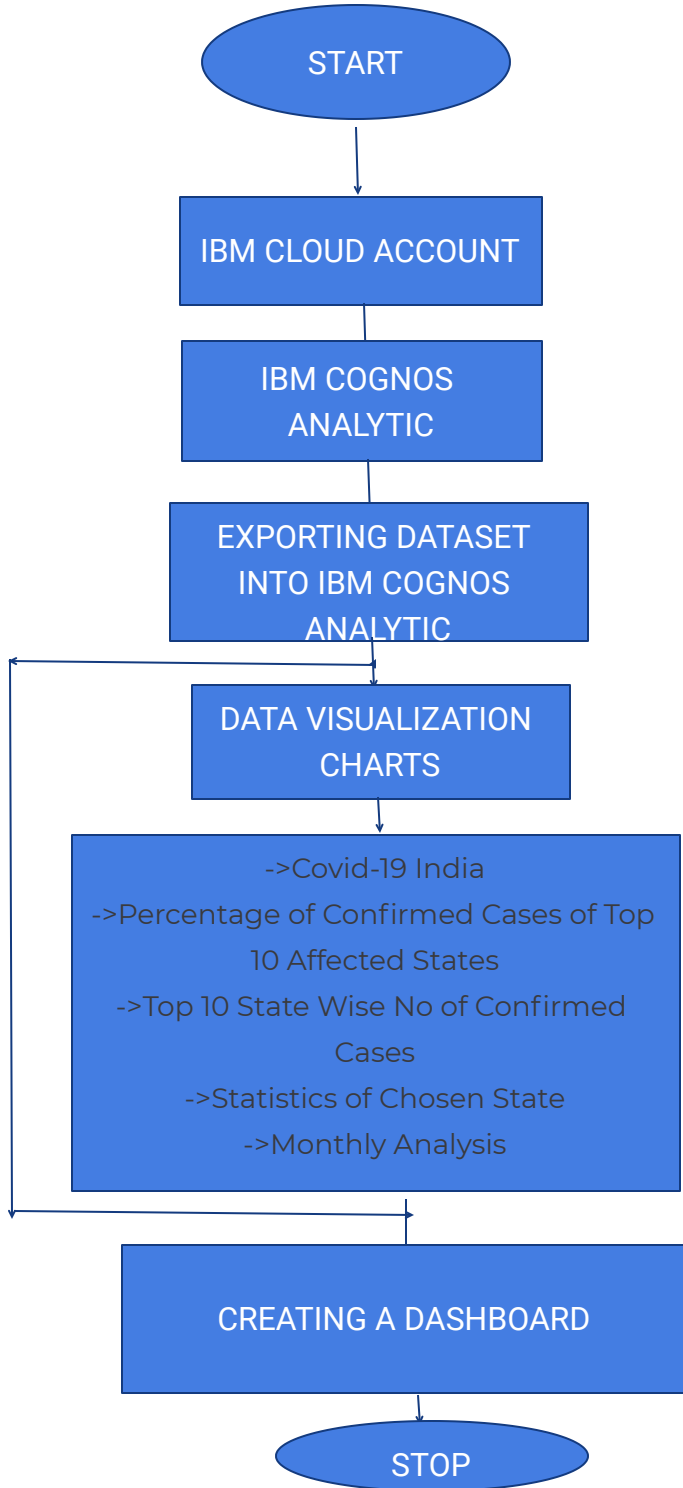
START

IBM CLOUD ACCOUNT

IBM COGNOS ANALYTIC

EXPORTING DATASET INTO IBM COGNOS ANALYTIC

DATA VISUALIZATION CHARTS

->Covid-19 India
->Percentage of Confirmed Cases of Top 10 Affected States
->Top 10 State Wise No of Confirmed Cases
->Statistics of Chosen State
->Monthly Analysis

CREATING A DASHBOARD

STOP